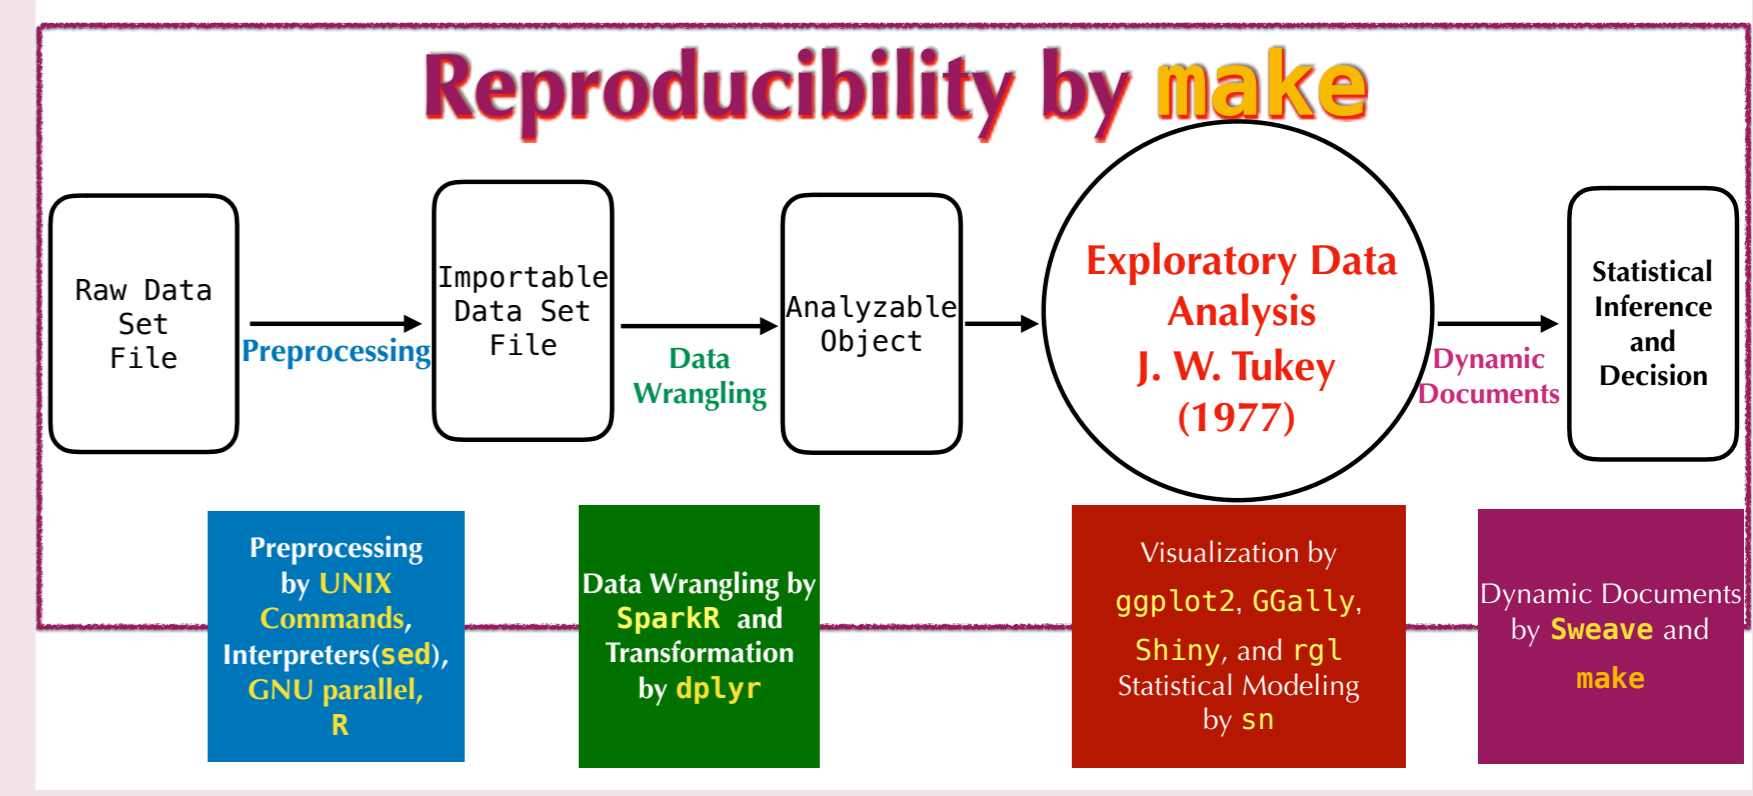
Reproducibility by make

Raw Data Set File

Preprocessing

Importable Data Set File

Data Wrangling

Analyzable Object

Exploratory Data Analysis J. W. Tukey (1977)

Dynamic Documents

Statistical Inference and Decision

Preprocessing by UNIX Commands, Interpreters(sed), GNU parallel, R

Data Wrangling by SparkR and Transformation by dplyr

Visualization by ggplot2, GGally, Shiny, and rgl Statistical Modeling by sn

Dynamic Documents by Sweave and make